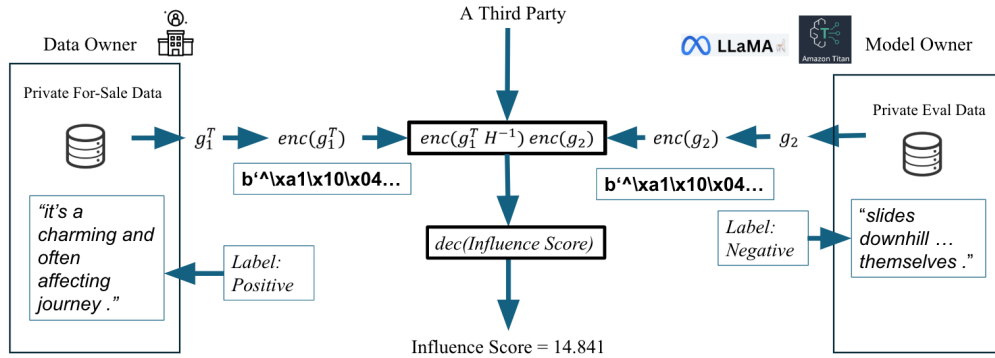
A Third Party

Data Owner

LLaMA

Amazon Titan

Model Owner

Private For-Sale Data

$g_1^T$

$enc(g_1^T)$

$enc(g_1^T\ H^{-1})\ enc(g_2)$

$enc(g_2)$

$g_2$

Private Eval Data

b'^\xa1\x10\x04...

b'^\xa1\x10\x04...

"it's a charming and often affecting journey ."

dec(Influence Score)

Label: Negative

"slides downhill … themselves ."

Label: Positive

Influence Score = 14.841